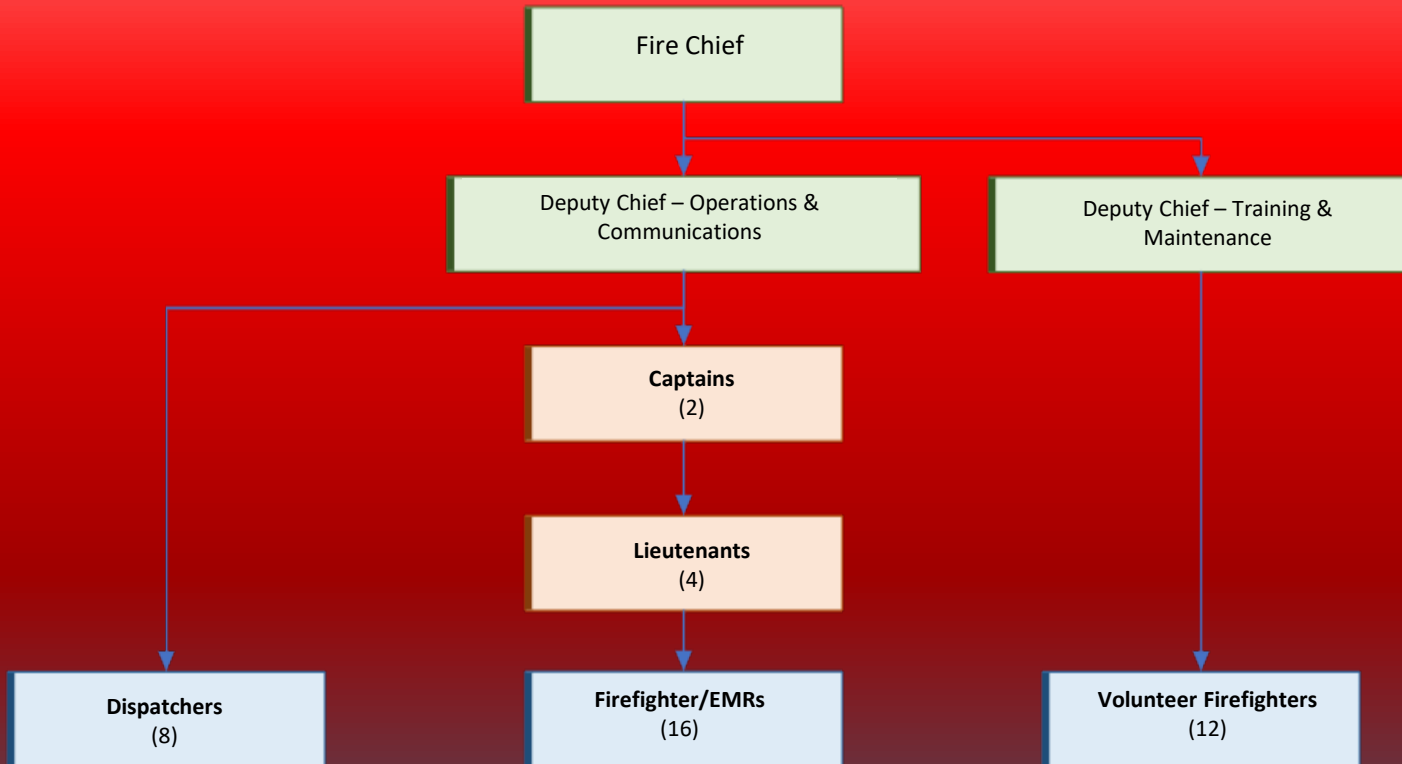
Fire Chief

Deputy Chief – Operations & Communications

Deputy Chief – Training & Maintenance

**Captains**
(2)

**Lieutenants**
(4)

**Dispatchers**
(8)

**Firefighter/EMRs**
(16)

**Volunteer Firefighters**
(12)